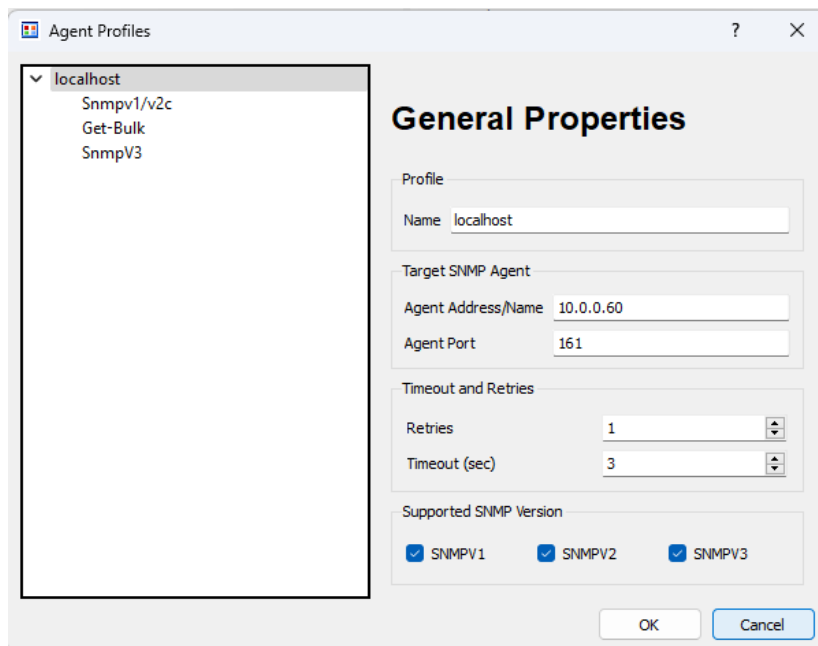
Agent Profiles
?
X

localhost
Snmpv1/v2c
Get-Bulk
SnmpV3

General Properties

Profile
Name localhost

Target SNMP Agent
Agent Address/Name 10.0.0.60
Agent Port 161

Timeout and Retries
Retries 1
Timeout (sec) 3

Supported SNMP Version
SNMPV1 SNMPV2 SNMPV3

OK
Cancel